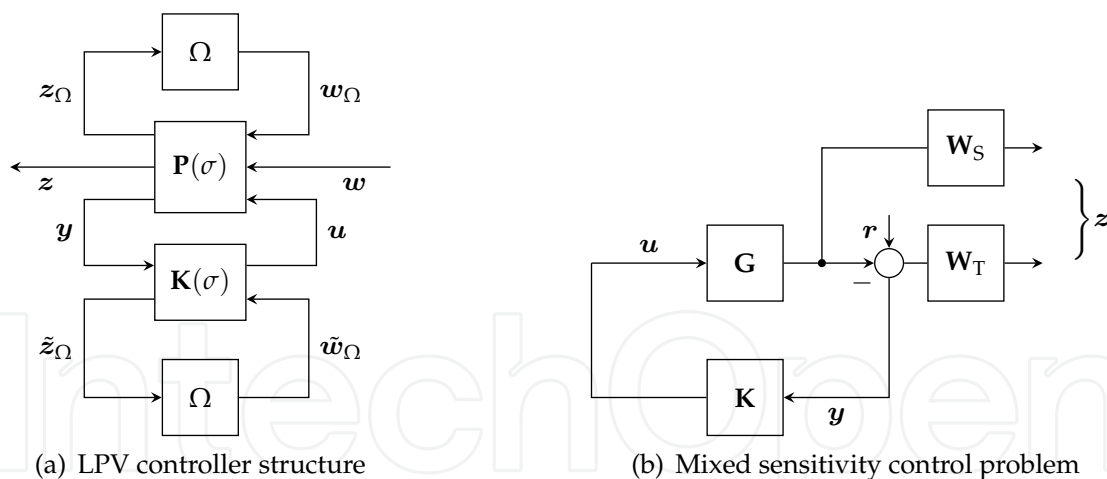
$\Omega$

$\boldsymbol{z}_{\Omega}$

$\boldsymbol{w}_{\Omega}$

$\mathbf{P}(\sigma)$

$\boldsymbol{z}$

$\boldsymbol{w}$

$\boldsymbol{y}$

$\boldsymbol{u}$

$\mathbf{K}(\sigma)$

$\tilde{\boldsymbol{z}}_{\Omega}$

$\tilde{\boldsymbol{w}}_{\Omega}$

$\Omega$

(a) LPV controller structure

$\mathbf{W}_{\mathrm{S}}$

$\boldsymbol{z}$

$\boldsymbol{r}$

$\boldsymbol{u}$

$\mathbf{G}$

$\mathbf{W}_{\mathrm{T}}$

$-$

$\mathbf{K}$

$\boldsymbol{y}$

(b) Mixed sensitivity control problem